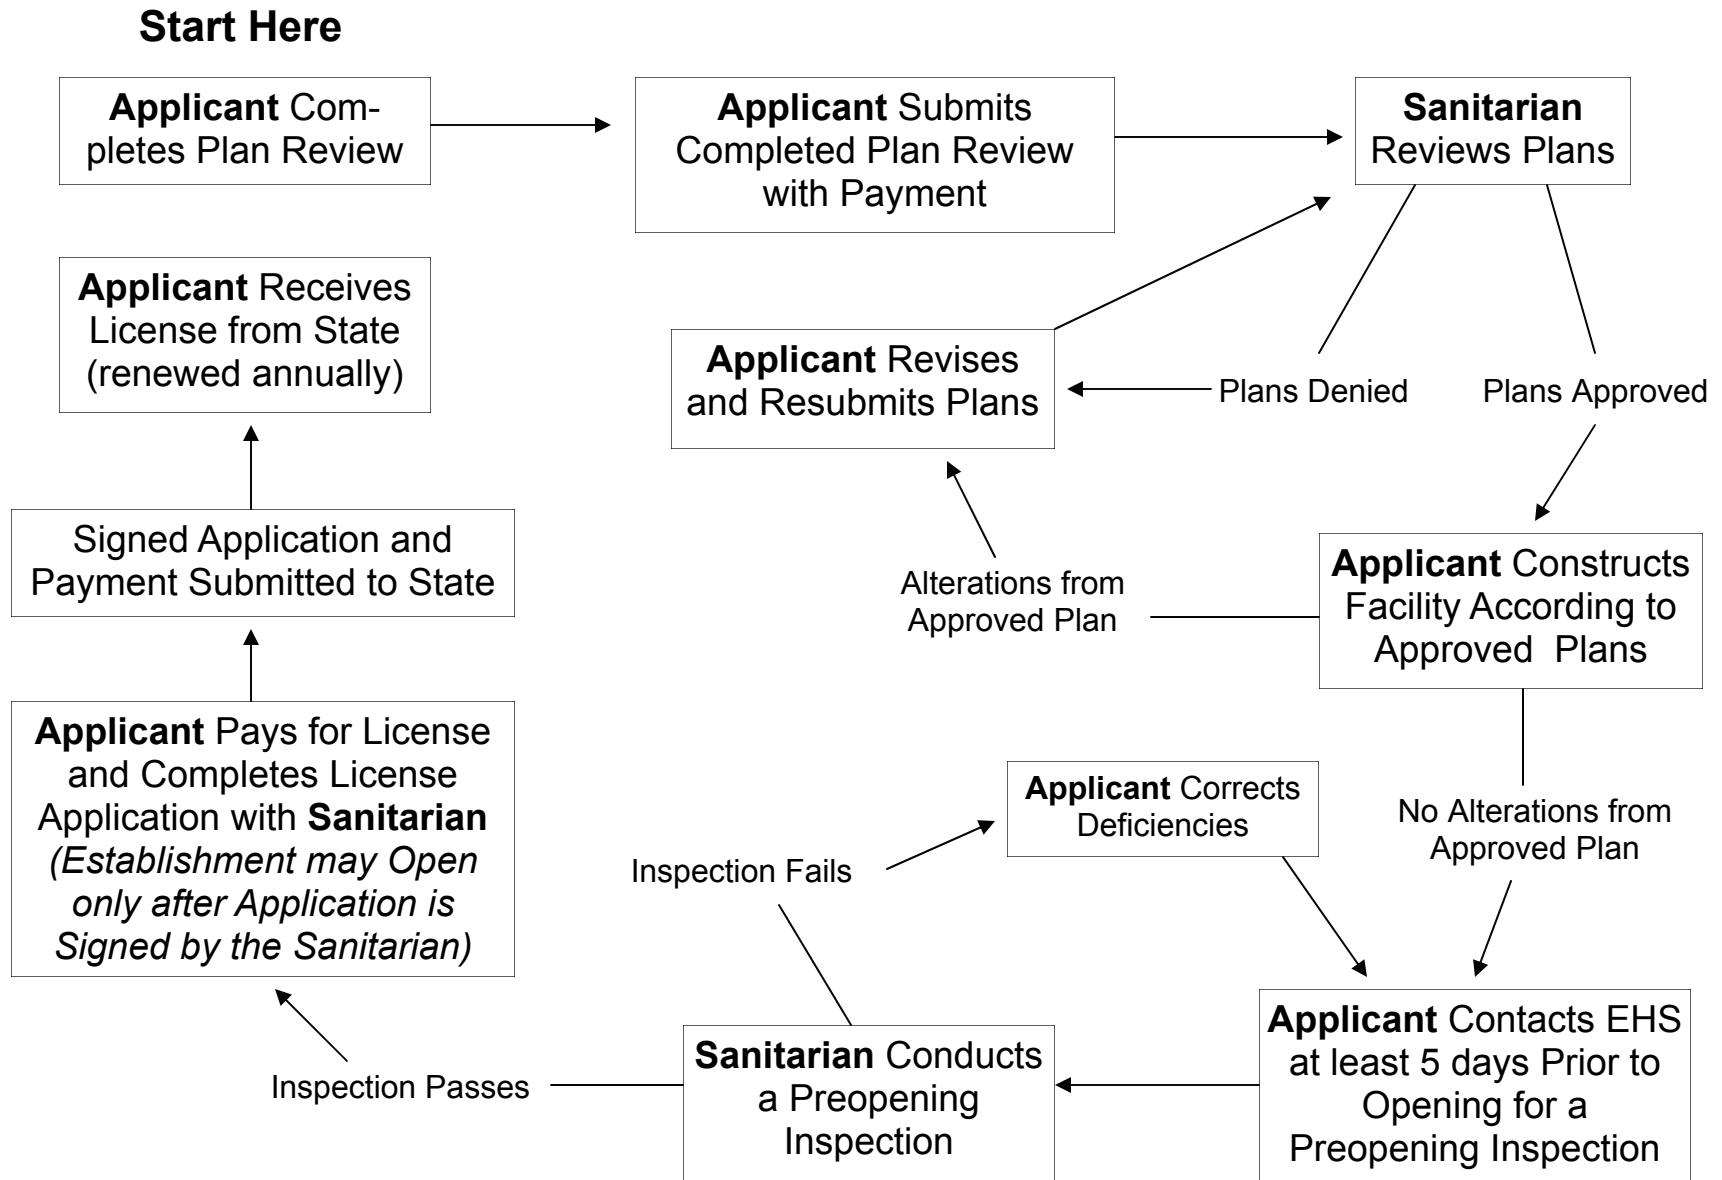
Start Here

Applicant Completes Plan Review

Applicant Submits Completed Plan Review with Payment

Sanitarian Reviews Plans

Applicant Receives License from State (renewed annually)

Applicant Revises and Resubmits Plans

Plans Denied

Plans Approved

Signed Application and Payment Submitted to State

Alterations from Approved Plan

Applicant Constructs Facility According to Approved Plans

Applicant Pays for License and Completes License Application with Sanitarian *(Establishment may Open only after Application is Signed by the Sanitarian)*

Applicant Corrects Deficiencies

No Alterations from Approved Plan

Inspection Fails

Inspection Passes

Sanitarian Conducts a Preopening Inspection

Applicant Contacts EHS at least 5 days Prior to Opening for a Preopening Inspection